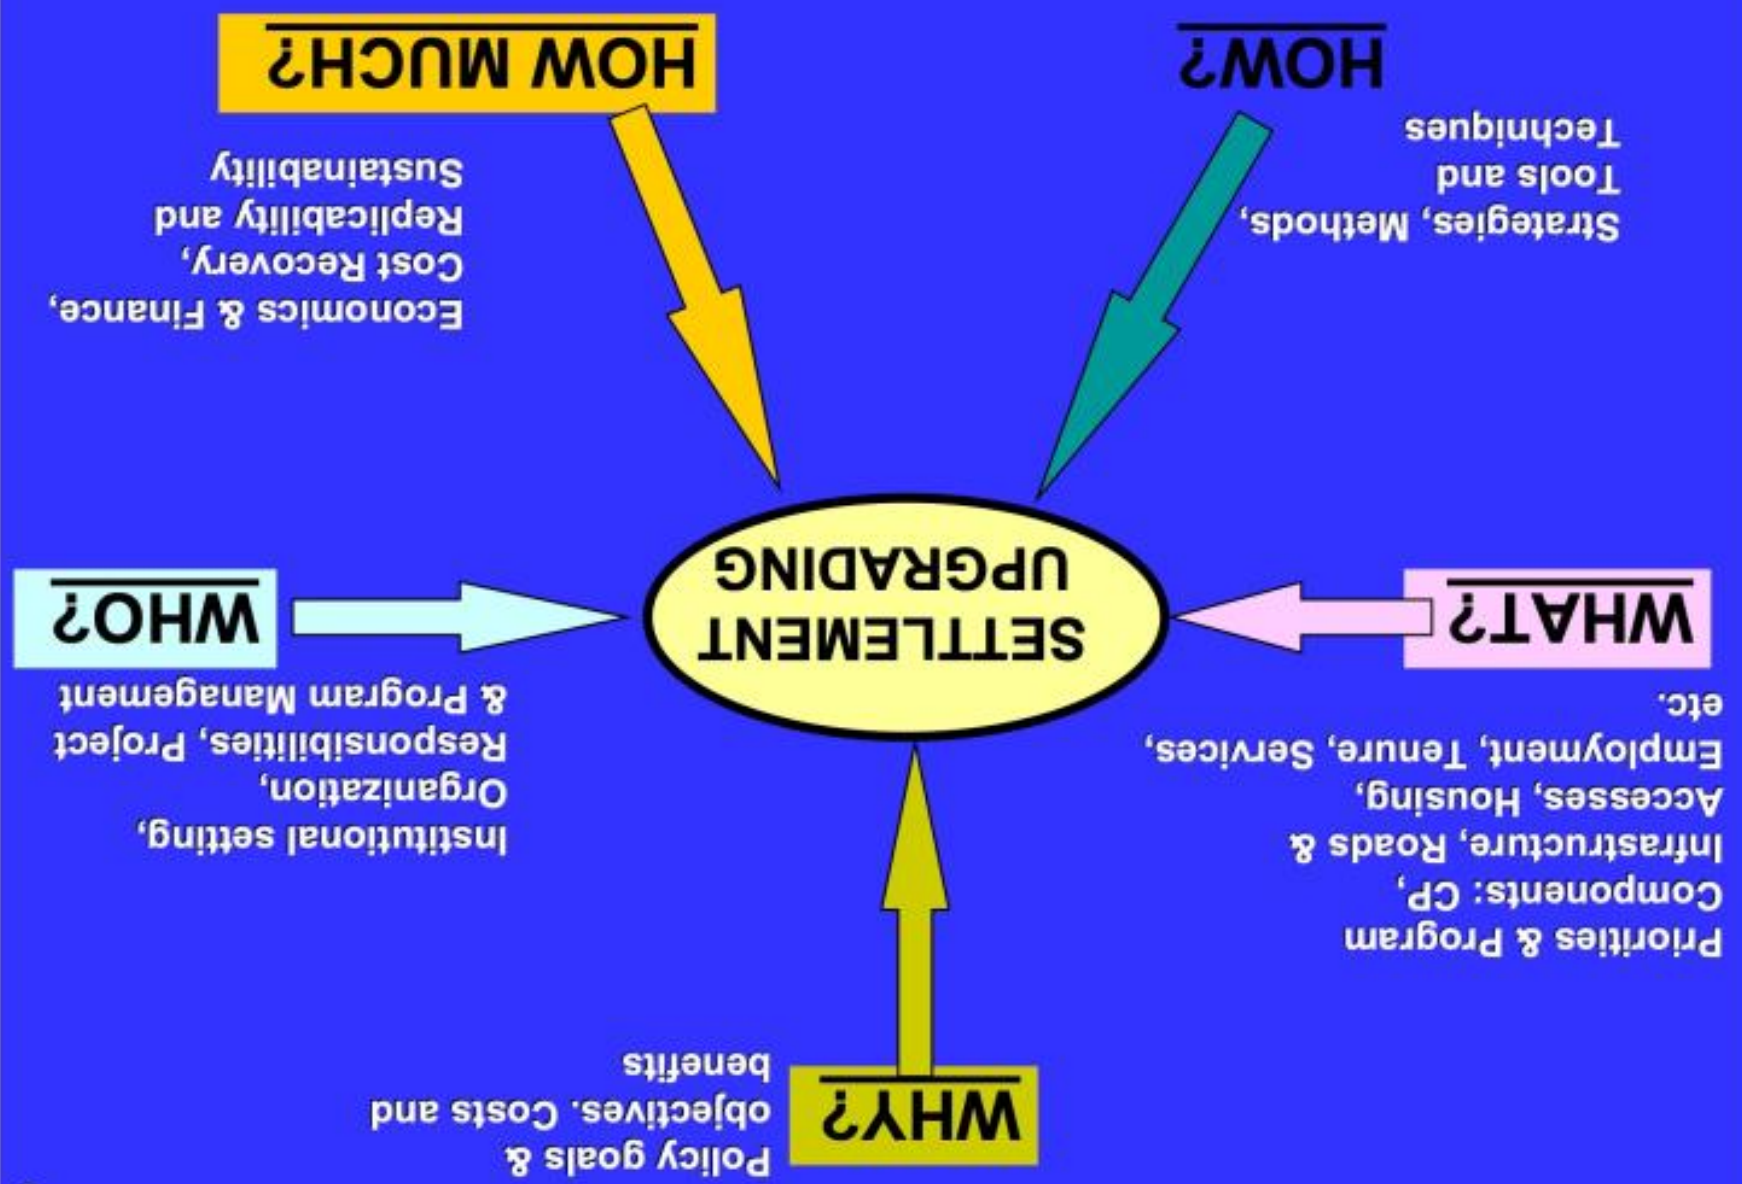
SETTLEMENT UPGRADING

WHY?

Policy goals & objectives. Costs and benefits

WHAT?

Priorities & Program Components: CP, Infrastructure, Roads & Accesses, Housing, Employment, Tenure, Services, etc.

WHO?

Institutional setting, Organization, Responsibilities, Project & Program Management

HOW?

Strategies, Methods, Tools and Techniques

HOW MUCH?

Economics & Finance, Cost Recovery, Replicability and Sustainability